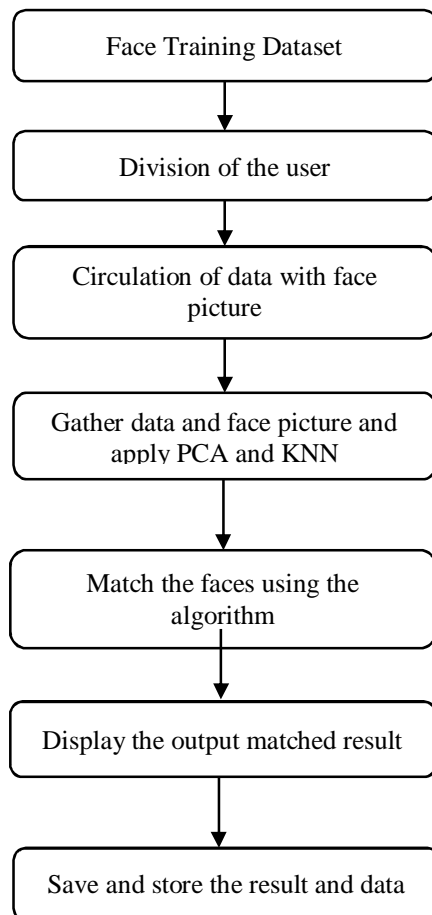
Face Training Dataset

Division of the user

Circulation of data with face picture

Gather data and face picture and apply PCA and KNN

Match the faces using the algorithm

Display the output matched result

Save and store the result and data